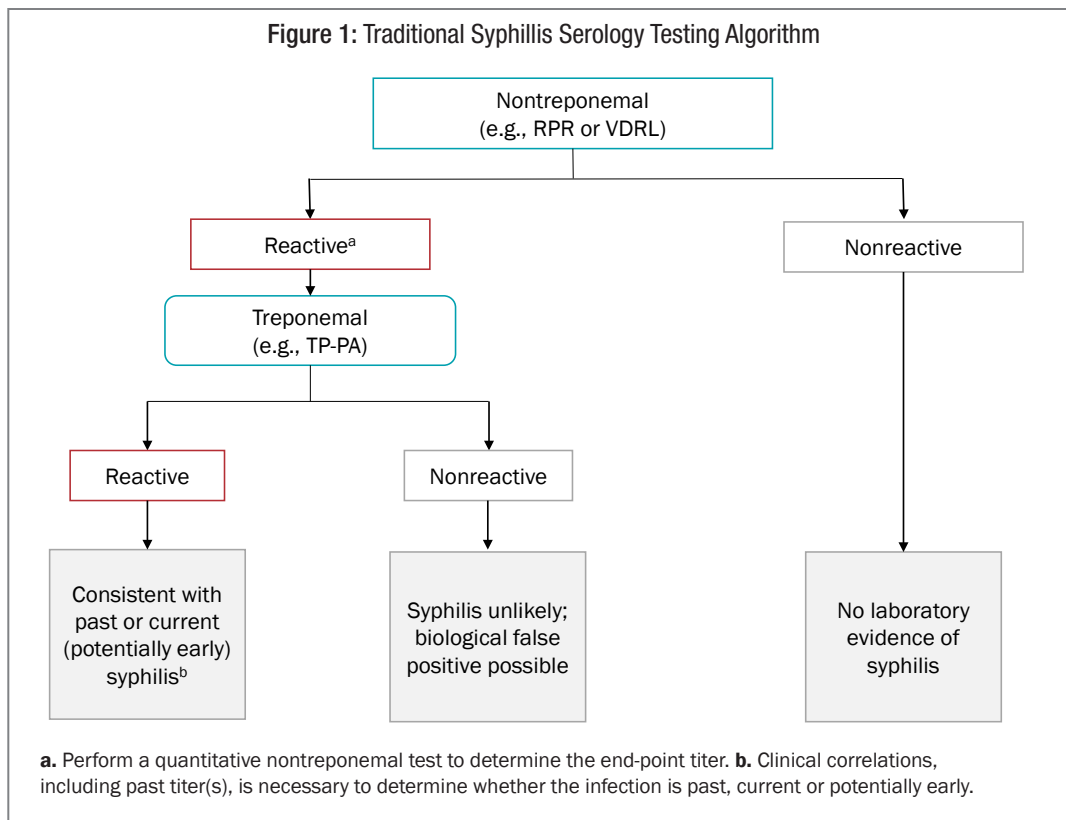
Figure 1: Traditional Syphillis Serology Testing Algorithm

Nontreponemal (e.g., RPR or VDRL)

Reactive$^{a}$

Nonreactive

Treponemal (e.g., TP-PA)

Reactive

Nonreactive

Consistent with past or current (potentially early) syphilis$^{b}$

Syphilis unlikely; biological false positive possible

No laboratory evidence of syphilis

**a.** Perform a quantitative nontreponemal test to determine the end-point titer. **b.** Clinical correlations, including past titer(s), is necessary to determine whether the infection is past, current or potentially early.